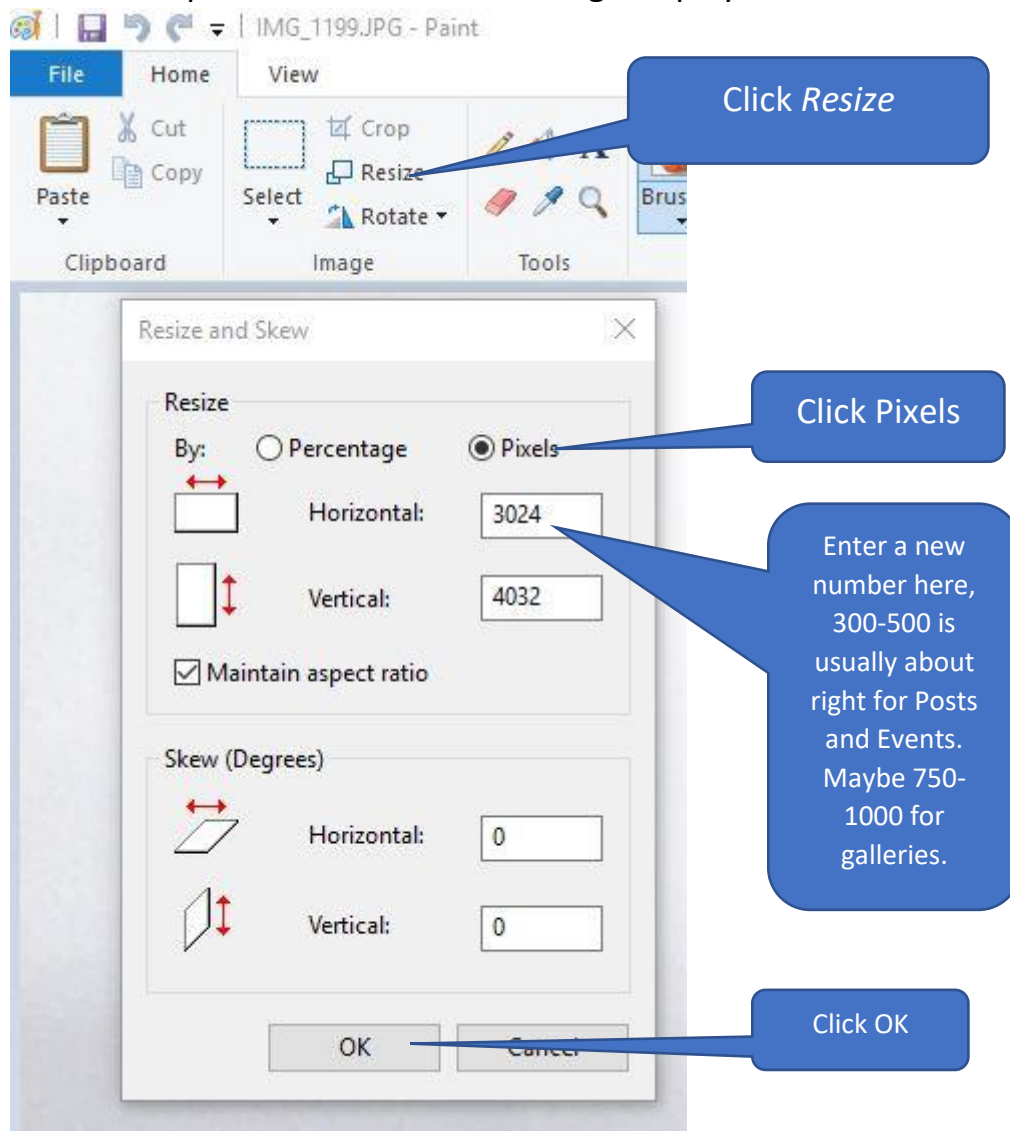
IMG_1199.JPG - Paint

File Home View

Paste
Cut
Copy
Clipboard

Select
Crop
Resize
Rotate
Image

Tools

Brus

Click *Resize*

Resize and Skew

Resize
By: Percentage Pixels
Horizontal: 3024
Vertical: 4032
Maintain aspect ratio

Skew (Degrees)
Horizontal: 0
Vertical: 0

OK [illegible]

Click Pixels

Enter a new number here, 300-500 is usually about right for Posts and Events. Maybe 750-1000 for galleries.

Click OK